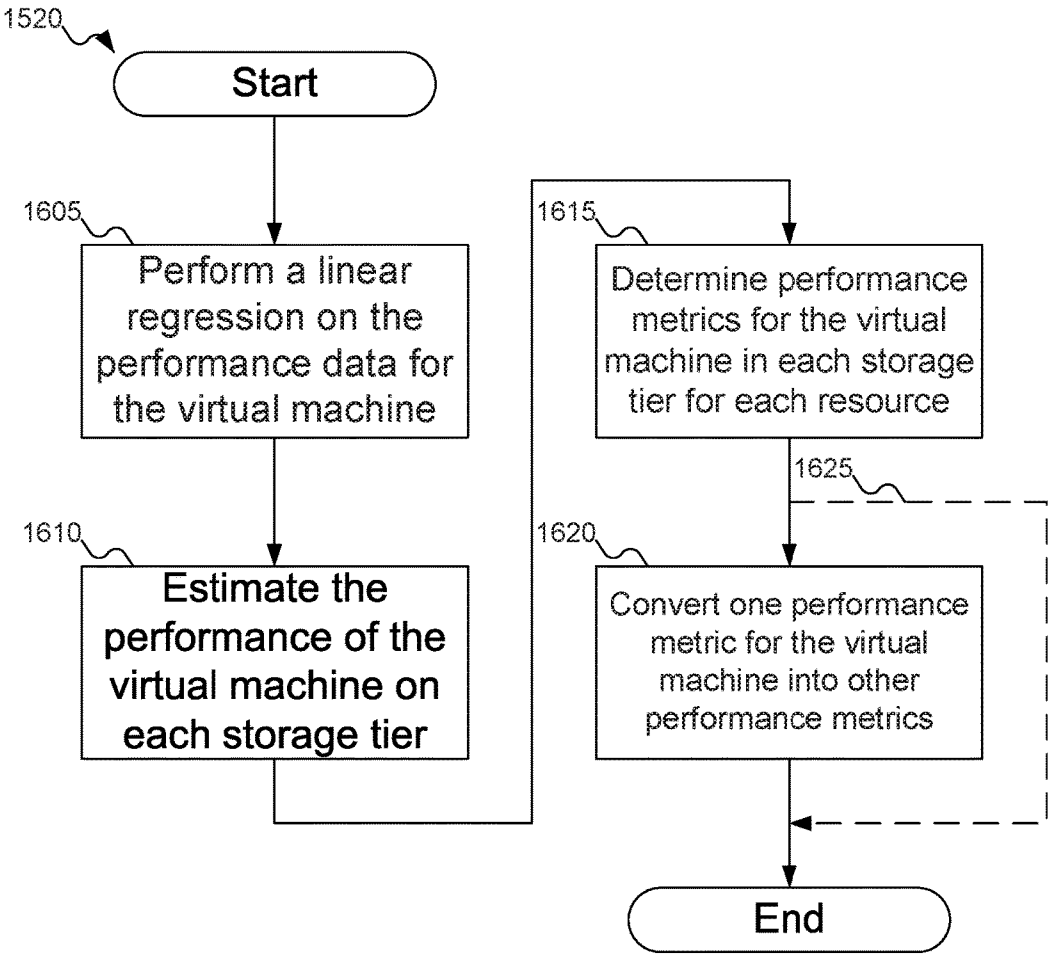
1520

Start

1605

Perform a linear regression on the performance data for the virtual machine

1610

Estimate the performance of the virtual machine on each storage tier

1615

Determine performance metrics for the virtual machine in each storage tier for each resource

1625

1620

Convert one performance metric for the virtual machine into other performance metrics

End